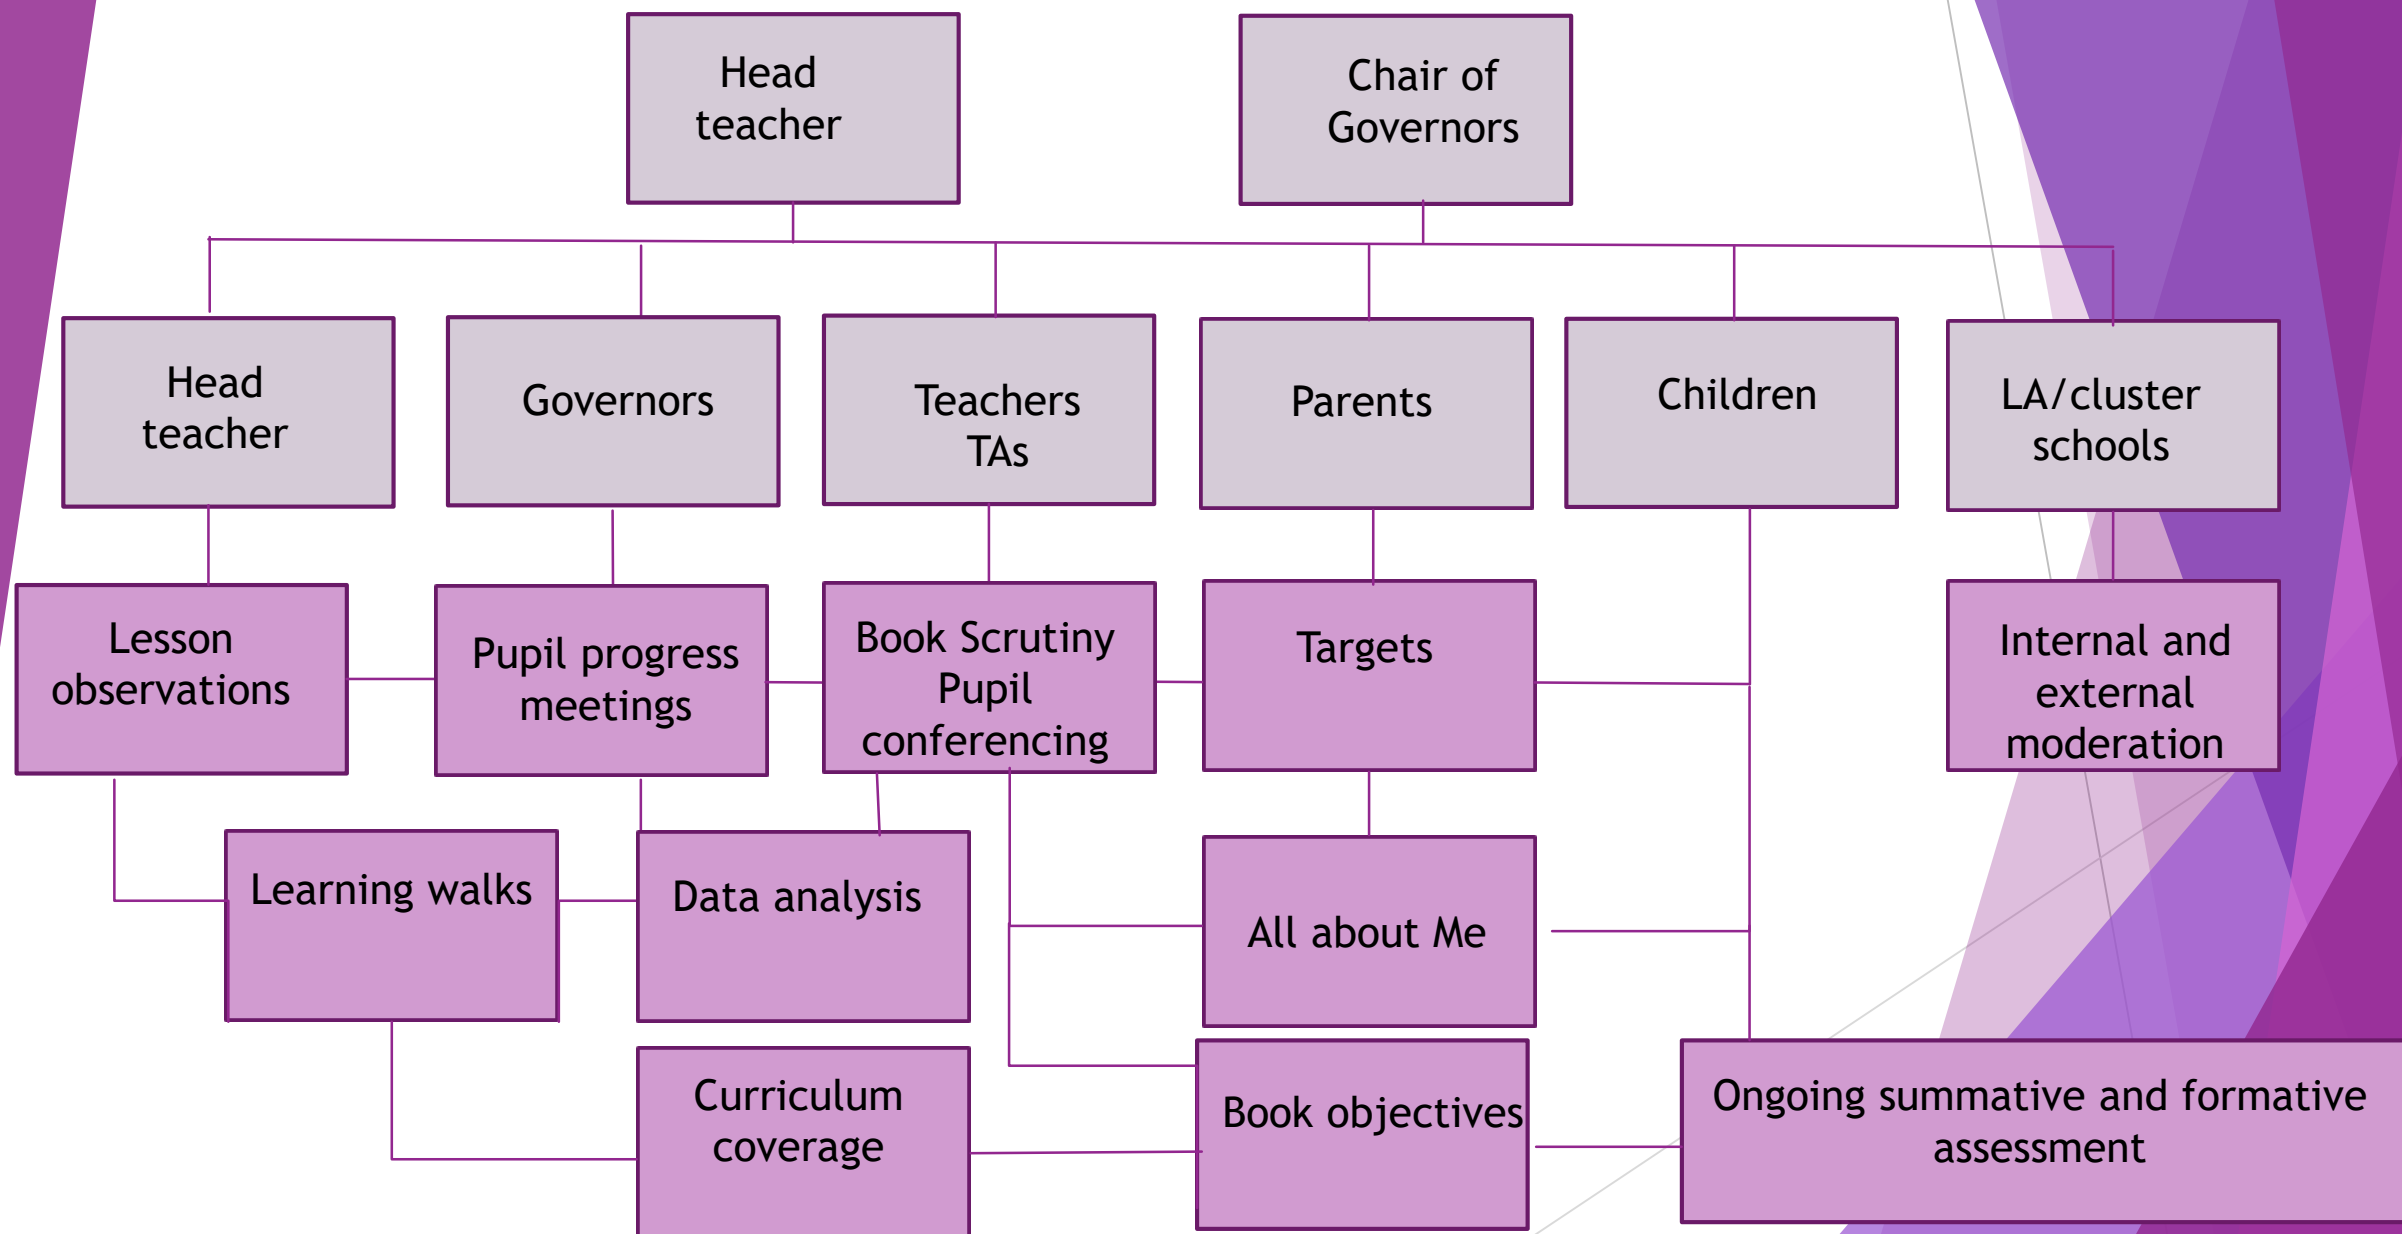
Head teacher

Chair of Governors

Head teacher

Governors

Teachers TAs

Parents

Children

LA/cluster schools

Lesson observations

Pupil progress meetings

Book Scrutiny Pupil conferencing

Targets

Internal and external moderation

Learning walks

Data analysis

All about Me

Curriculum coverage

Book objectives

Ongoing summative and formative assessment